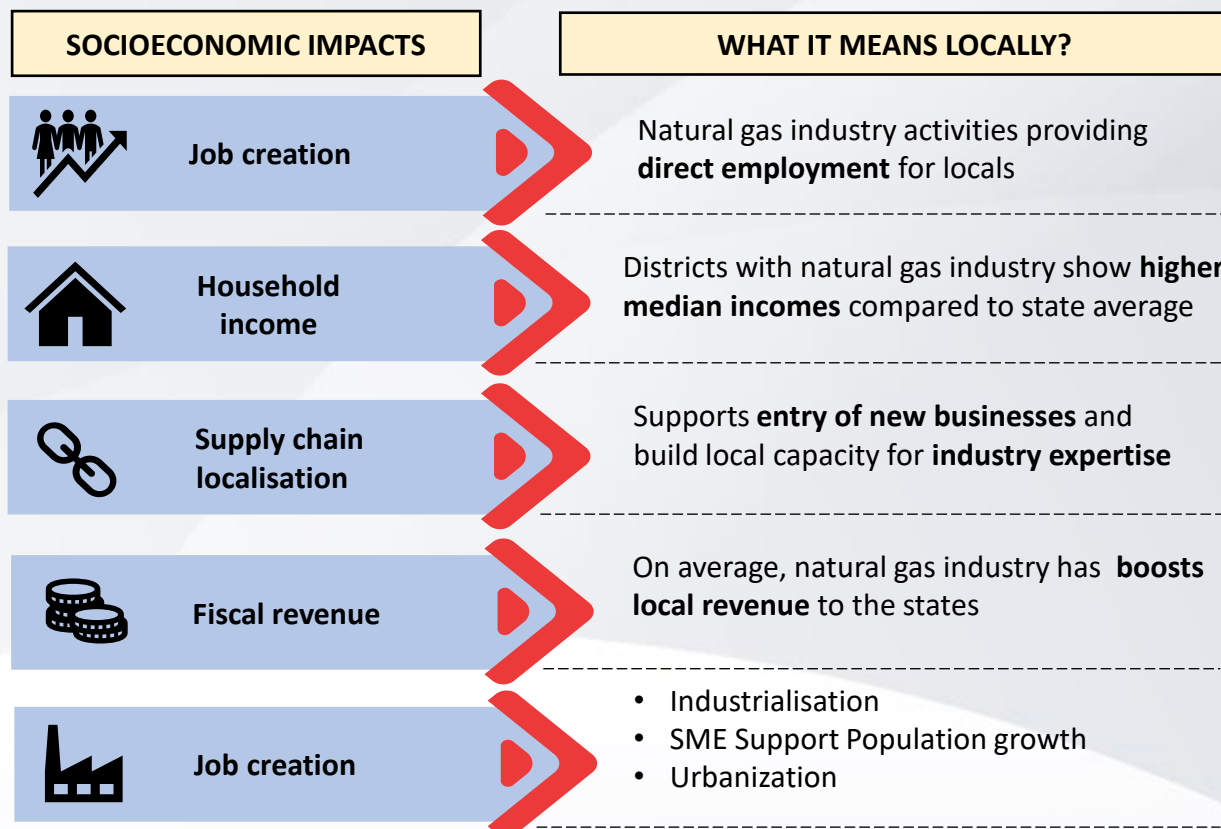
SOCIOECONOMIC IMPACTS

WHAT IT MEANS LOCALLY?

Job creation

Natural gas industry activities providing **direct employment** for locals

Household income

Districts with natural gas industry show **higher median incomes** compared to state average

Supply chain localisation

Supports **entry of new businesses** and build local capacity for **industry expertise**

Fiscal revenue

On average, natural gas industry has **boosts local revenue** to the states

Job creation

- Industrialisation
- SME Support Population growth
- Urbanization